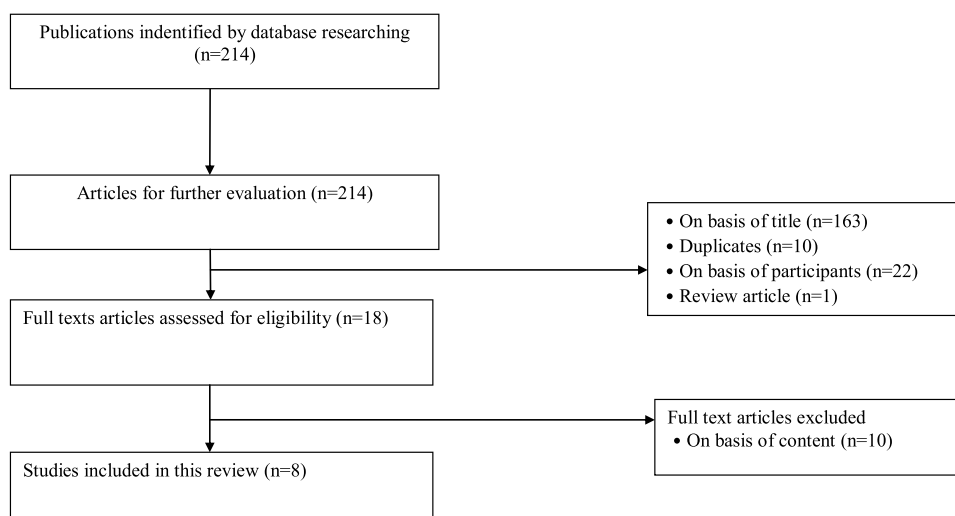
Publications indentified by database researching (n=214)

Articles for further evaluation (n=214)

• On basis of title (n=163)
• Duplicates (n=10)
• On basis of participants (n=22)
• Review article (n=1)

Full texts articles assessed for eligibility (n=18)

Full text articles excluded
• On basis of content (n=10)

Studies included in this review (n=8)